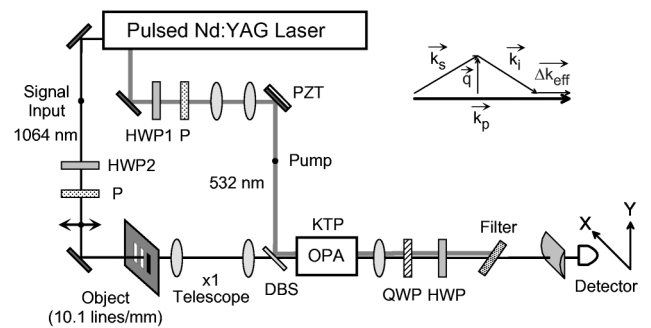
Pulsed Nd:YAG Laser

$\vec{k_s}$ $\vec{q}$ $\vec{k_i}$ $\vec{\Delta k_{eff}}$ $\vec{k_p}$

Signal Input
1064 nm

HWP1 P

PZT

Pump

532 nm

HWP2

P

KTP

OPA

Filter

X Y

Object
(10.1 lines/mm)

x1
Telescope

DBS

QWP HWP

Detector